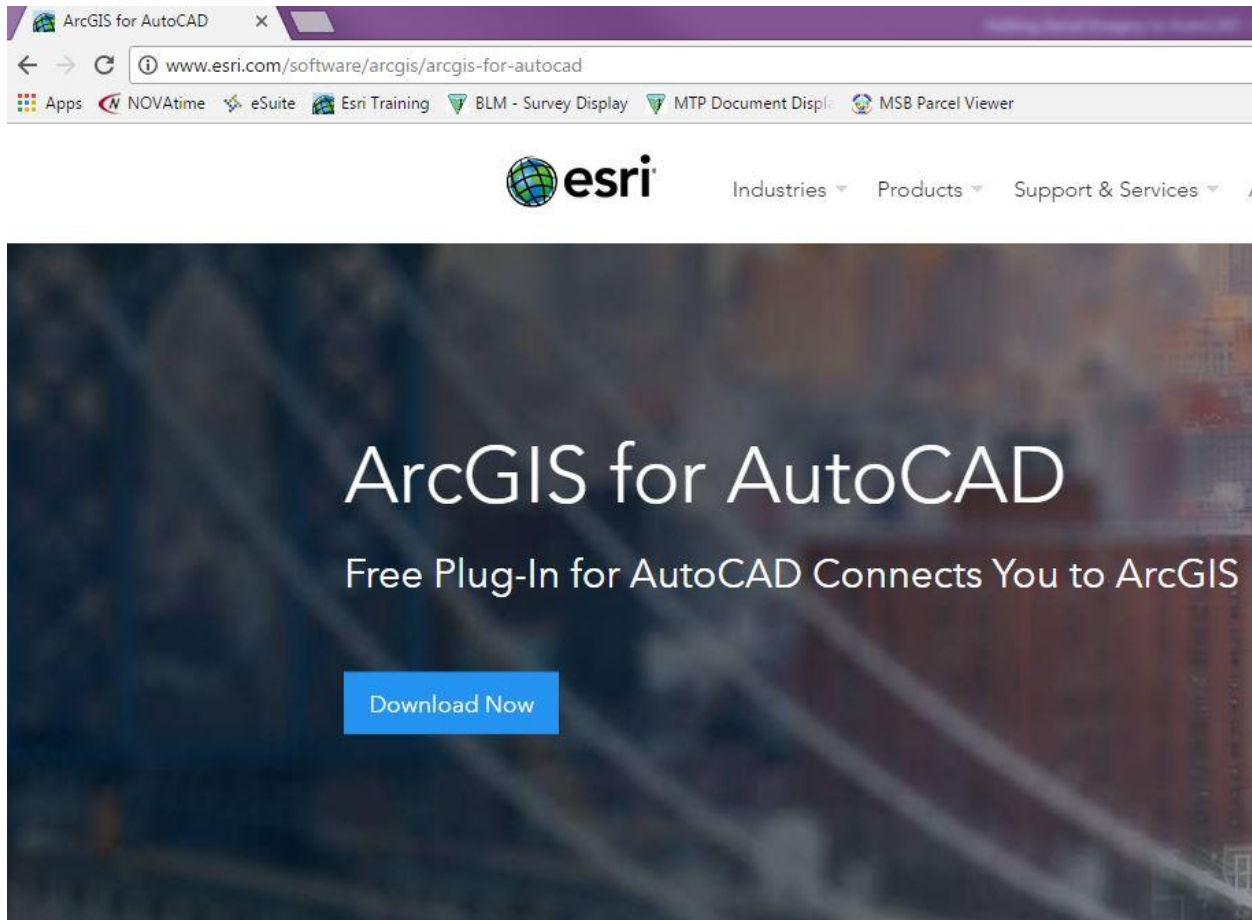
ArcGIS for AutoCAD ×
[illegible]

www.esri.com/software/arcgis/arcgis-for-autocad

Apps NOVAtime eSuite Esri Training BLM - Survey Display MTP Document Displ MSB Parcel Viewer

esri

Industries Products Support & Services

ArcGIS for AutoCAD

Free Plug-In for AutoCAD Connects You to ArcGIS

Download Now